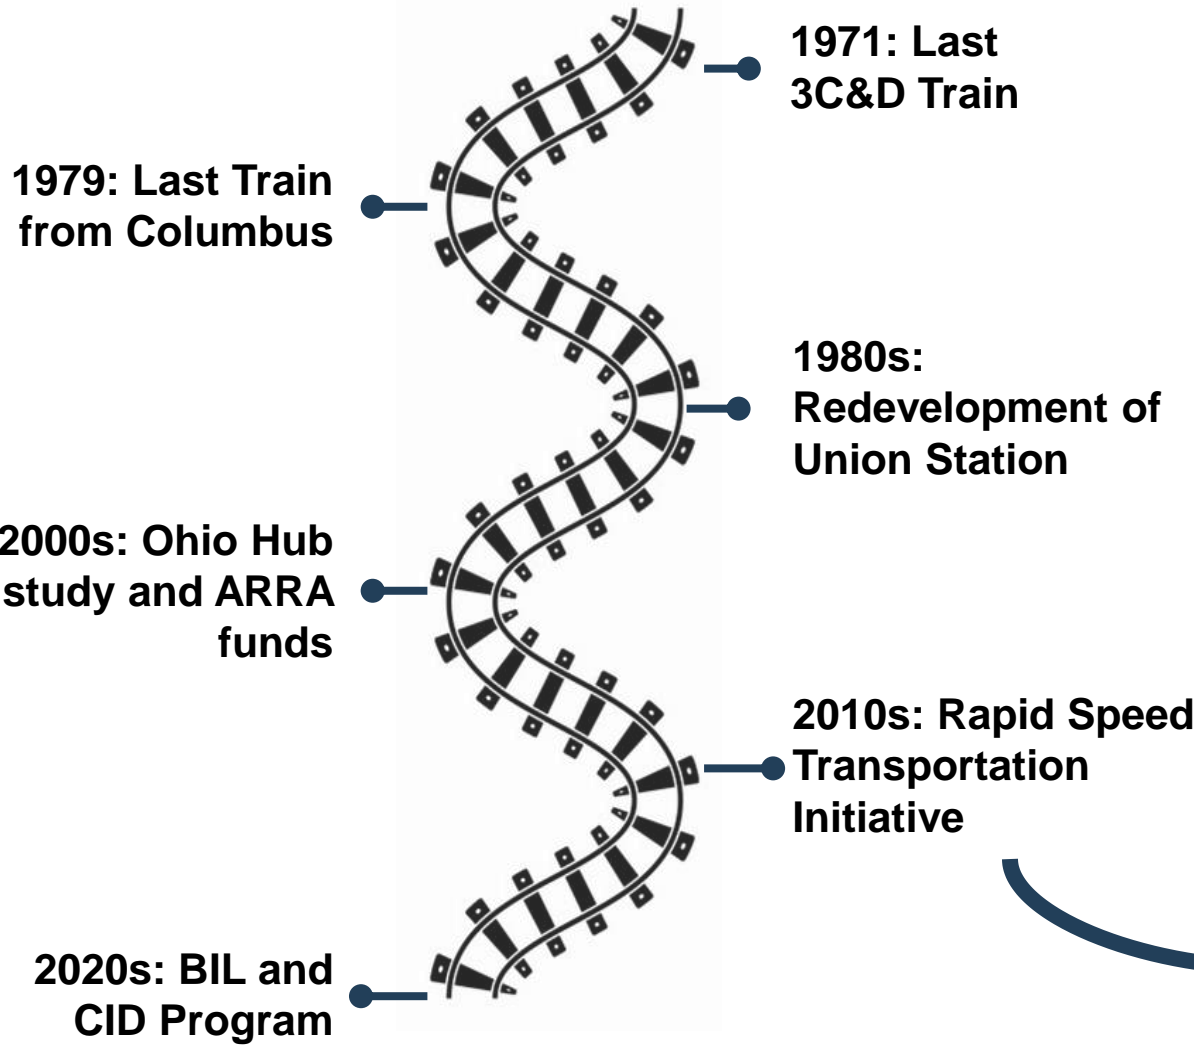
1971: Last 3C&D Train

1979: Last Train from Columbus

1980s: Redevelopment of Union Station

2000s: Ohio Hub study and ARRA funds

2010s: Rapid Speed Transportation Initiative

2020s: BIL and CID Program